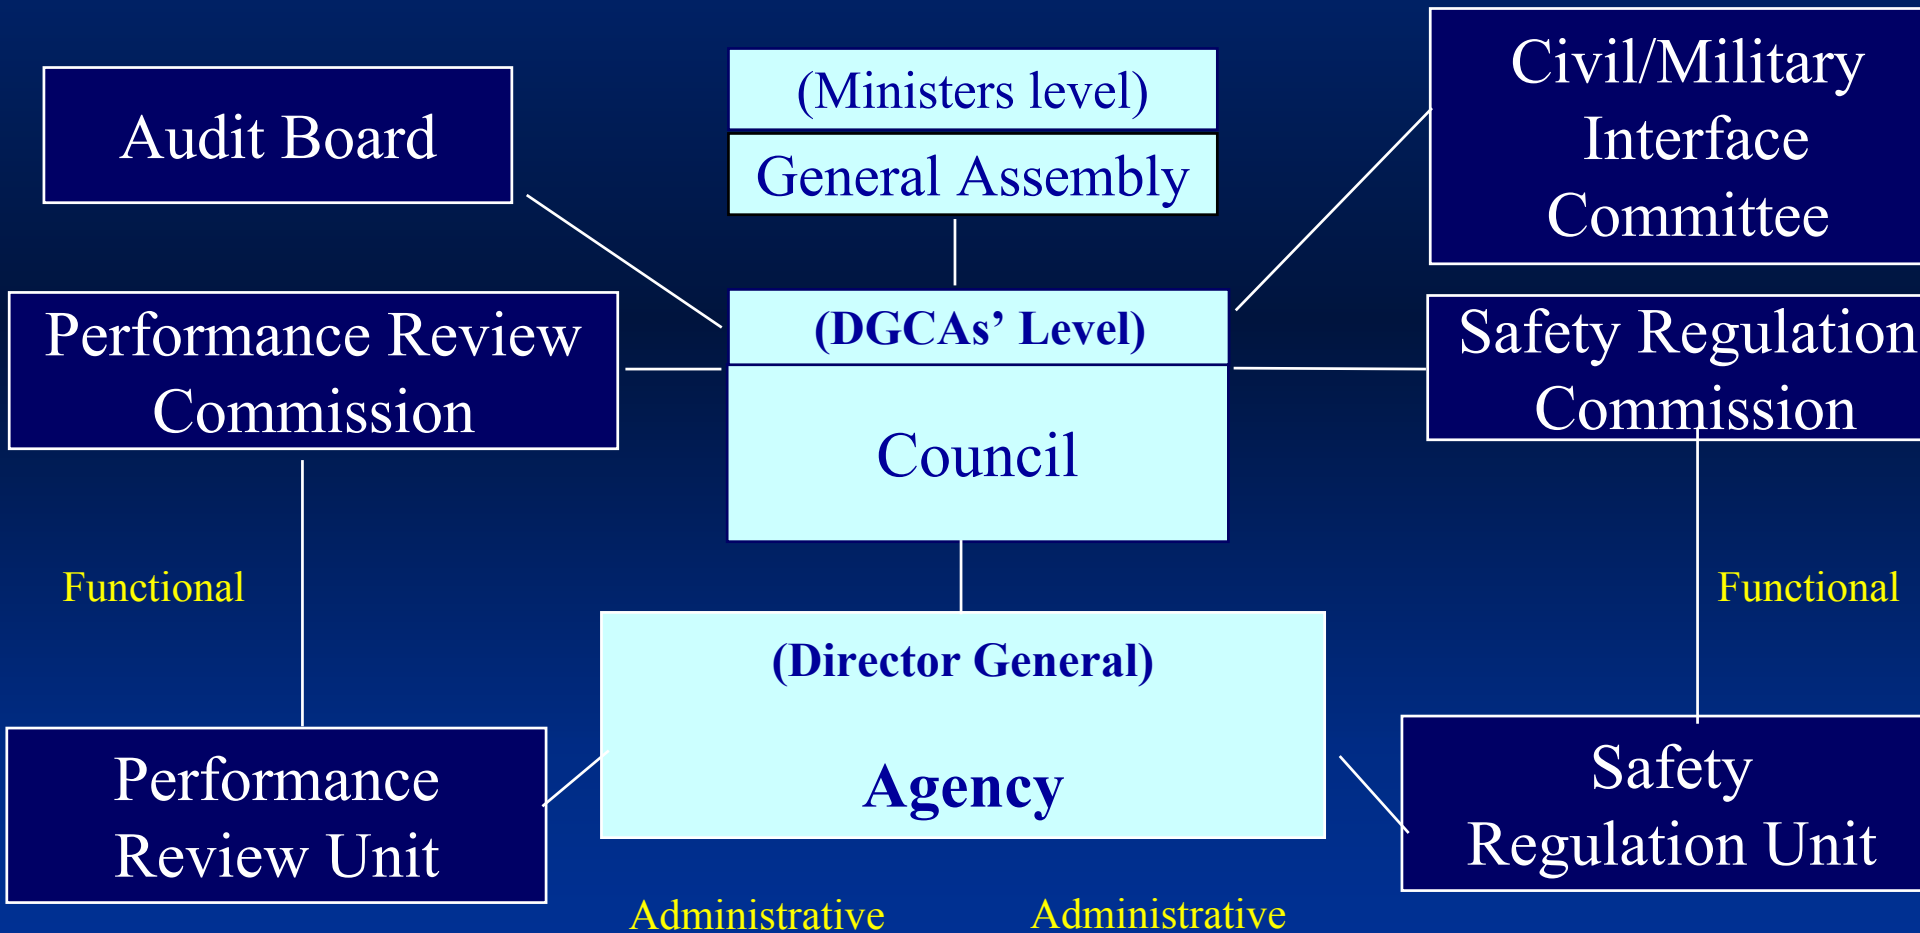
(Ministers level)
General Assembly

Audit Board

Civil/Military Interface Committee

Performance Review Commission

(DGCAs' Level)
Council

Safety Regulation Commission

Functional

Functional

(Director General)
Agency

Performance Review Unit

Safety Regulation Unit

Administrative

Administrative